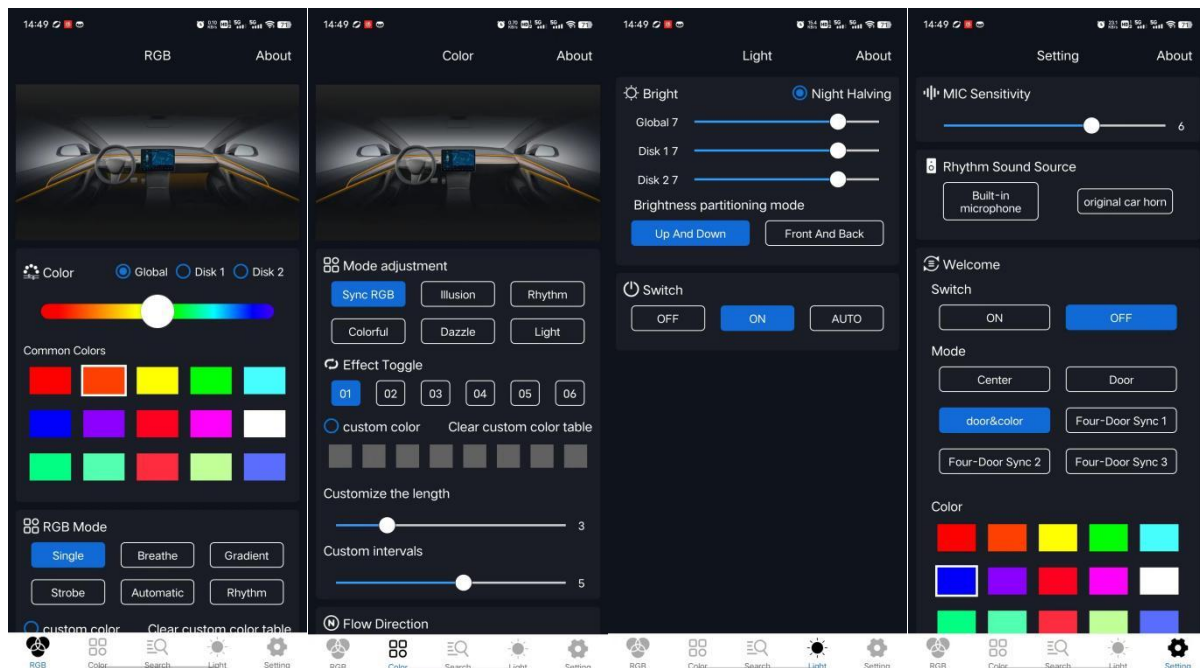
14:49

RGB About

Color Global Disk 1 Disk 2

Common Colors

RGB Mode

Single Breathe Gradient

Strobe Automatic Rhythm

custom color Clear custom color table

RGB Color Search Light Setting

14:49

Color About

Mode adjustment

Sync RGB Illusion Rhythm

Colorful Dazzle Light

Effect Toggle

01 02 03 04 05 06

custom color Clear custom color table

Customize the length

3

Custom intervals

5

Flow Direction

RGB Color Search Light Setting

14:49

Light About

Bright Night Halving

Global 7

Disk 1 7

Disk 2 7

Brightness partitioning mode

Up And Down Front And Back

Switch

OFF ON AUTO

RGB Color Search Light Setting

14:49

Setting About

MIC Sensitivity

6

Rhythm Sound Source

Built-in microphone original car horn

Welcome

Switch

ON OFF

Mode

Center Door

door&color Four-Door Sync 1

Four-Door Sync 2 Four-Door Sync 3

Color

RGB Color Search Light Setting